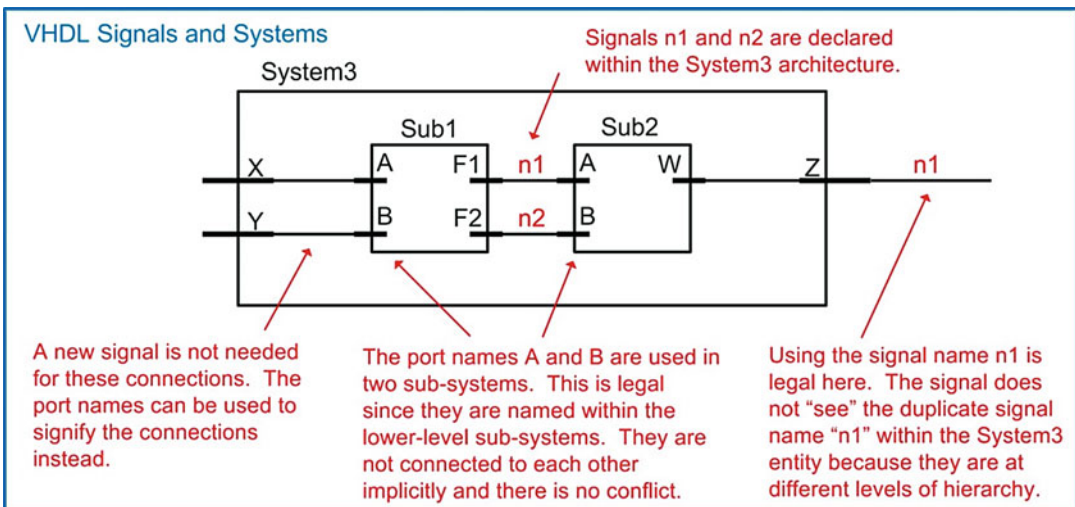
VHDL Signals and Systems

Signals n1 and n2 are declared within the System3 architecture.

System3

Sub1

Sub2

X

A

F1

n1

A

W

Z

n1

Y

B

F2

n2

B

A new signal is not needed for these connections. The port names can be used to signify the connections instead.

The port names A and B are used in two sub-systems. This is legal since they are named within the lower-level sub-systems. They are not connected to each other implicitly and there is no conflict.

Using the signal name n1 is legal here. The signal does not "see" the duplicate signal name "n1" within the System3 entity because they are at different levels of hierarchy.